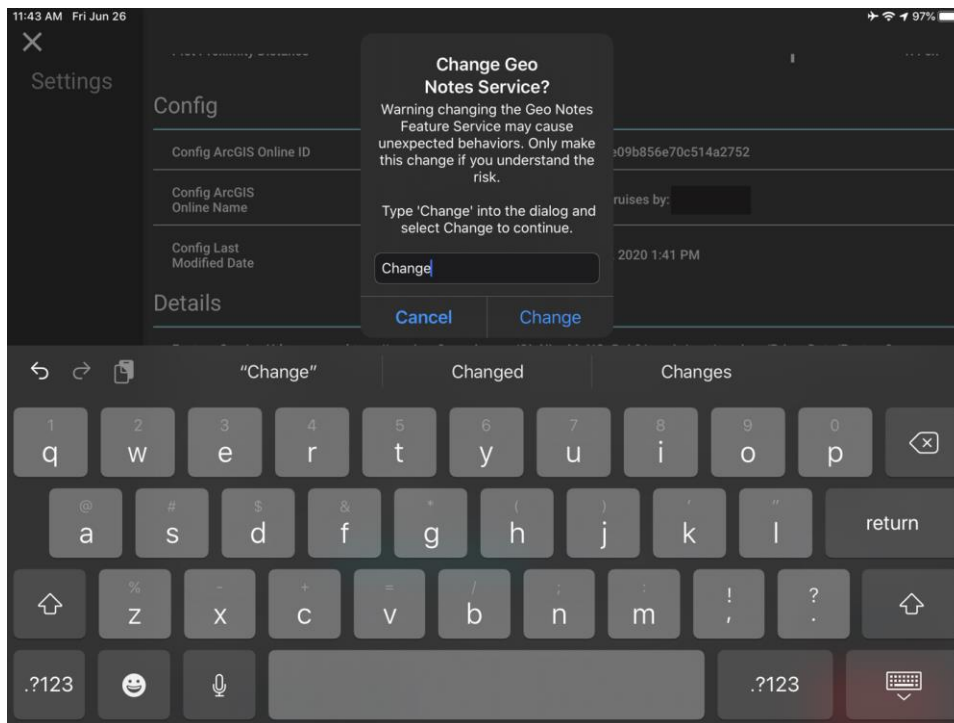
11:43 AM Fri Jun 26

97%

Settings

Config

Config ArcGIS Online ID

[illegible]e09b856e70c514a2752

Config ArcGIS Online Name

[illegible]ruises by:

Config Last Modified Date

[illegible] 2020 1:41 PM

Details

Change Geo Notes Service?

Warning changing the Geo Notes Feature Service may cause unexpected behaviors. Only make this change if you understand the risk.

Type 'Change' into the dialog and select Change to continue.

Change

Cancel

Change

"Change"

Changed

Changes

1 q 2 w 3 e 4 r 5 t 6 y 7 u 8 i 9 o 0 p

@ a # s $ d & f * g ( h ) j ' k " l

return

% z - x + c = v / b ; n : m ! , ? .

.?123

.?123